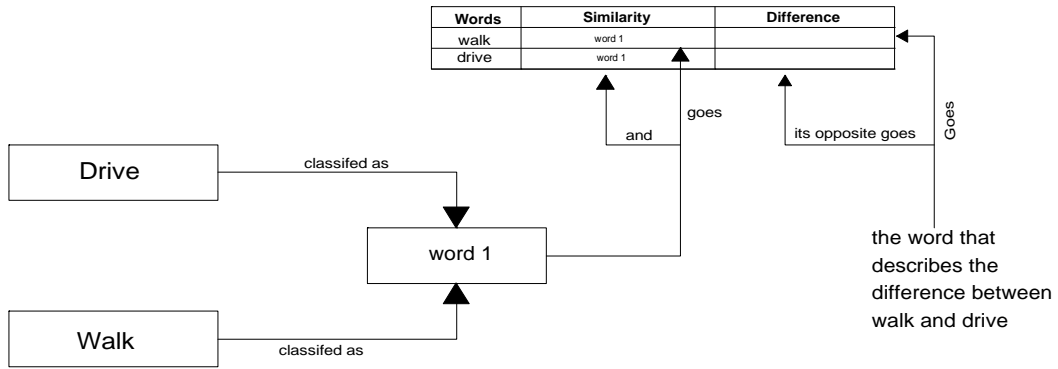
| Words | Similarity | Difference |
|---|---|---|
| walk | word 1 | |
| drive | word 1 | |

goes

and

its opposite goes

Goes

Drive

classifed as

word 1

Walk

classifed as

the word that describes the difference between walk and drive